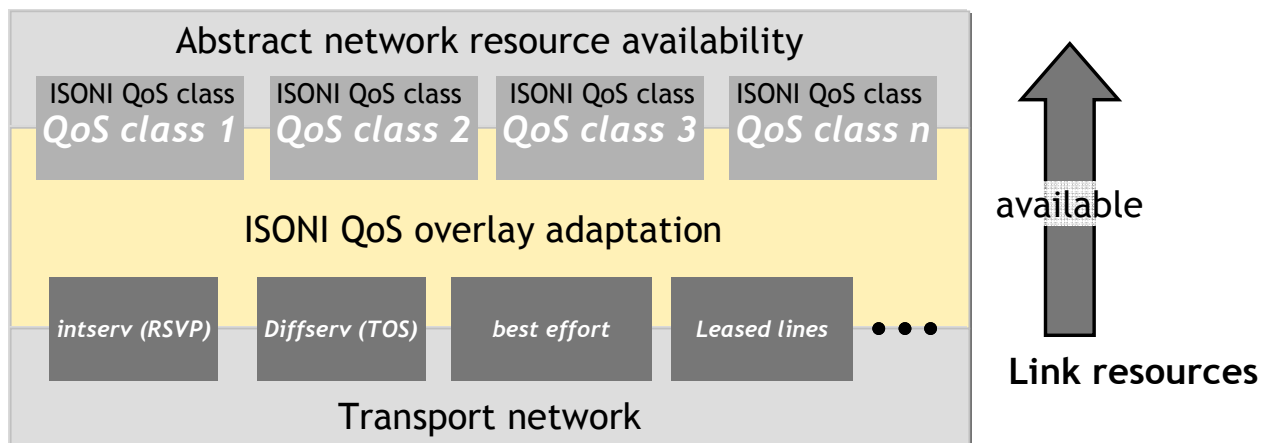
Abstract network resource availability

ISONI QoS class
QoS class 1

ISONI QoS class
QoS class 2

ISONI QoS class
QoS class 3

ISONI QoS class
QoS class n

ISONI QoS overlay adaptation

intserv (RSVP)

Diffserv (TOS)

best effort

Leased lines

Transport network

available

Link resources